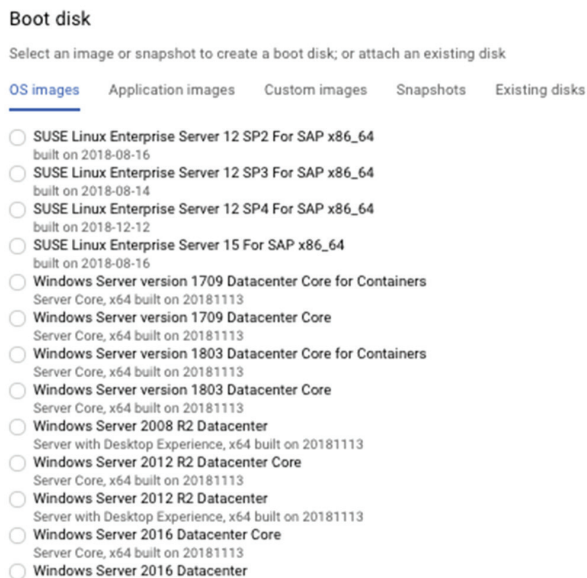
Boot disk

Select an image or snapshot to create a boot disk; or attach an existing disk

OS images   Application images   Custom images   Snapshots   Existing disks

SUSE Linux Enterprise Server 12 SP2 For SAP x86_64
built on 2018-08-16

SUSE Linux Enterprise Server 12 SP3 For SAP x86_64
built on 2018-08-14

SUSE Linux Enterprise Server 12 SP4 For SAP x86_64
built on 2018-12-12

SUSE Linux Enterprise Server 15 For SAP x86_64
built on 2018-08-16

Windows Server version 1709 Datacenter Core for Containers
Server Core, x64 built on 20181113

Windows Server version 1709 Datacenter Core
Server Core, x64 built on 20181113

Windows Server version 1803 Datacenter Core for Containers
Server Core, x64 built on 20181113

Windows Server version 1803 Datacenter Core
Server Core, x64 built on 20181113

Windows Server 2008 R2 Datacenter
Server with Desktop Experience, x64 built on 20181113

Windows Server 2012 R2 Datacenter Core
Server Core, x64 built on 20181113

Windows Server 2012 R2 Datacenter
Server with Desktop Experience, x64 built on 20181113

Windows Server 2016 Datacenter Core
Server Core, x64 built on 20181113

Windows Server 2016 Datacenter